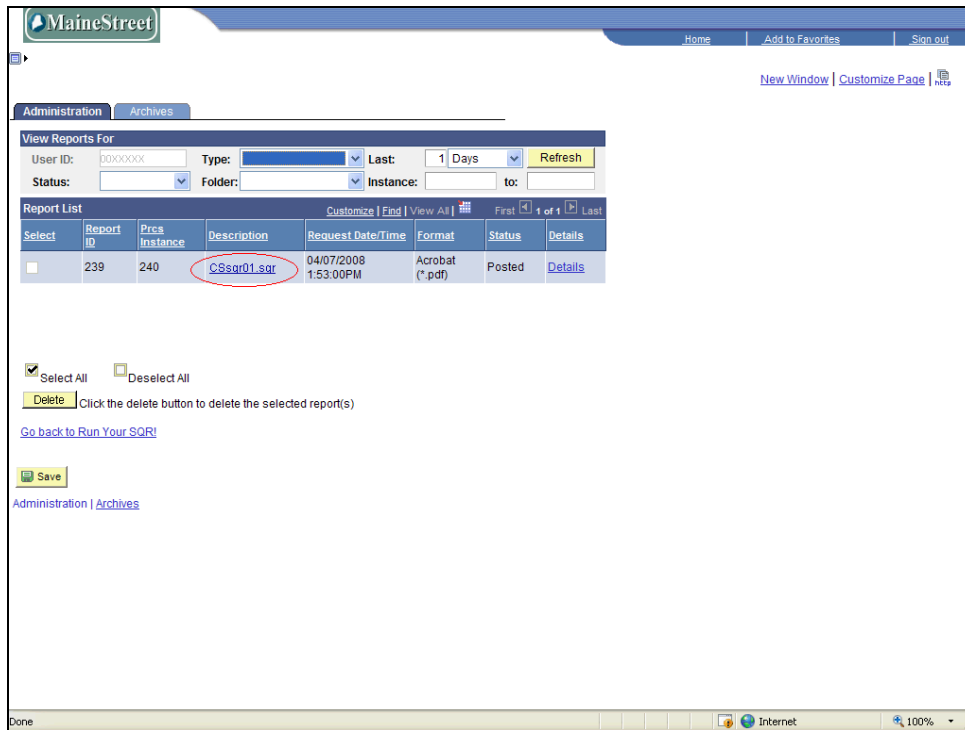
MaineStreet

Home | Add to Favorites | Sign out

New Window | Customize Page | http

Administration | Archives

View Reports For

User ID: 00XXXXX Type: Last: 1 Days Refresh

Status: Folder: Instance: to:

Report List Customize | Find | View All | First 1 of 1 Last

| Select | Report ID | Prcs Instance | Description | Request Date/Time | Format | Status | Details |
|---|---|---|---|---|---|---|---|
| | 239 | 240 | CSsqr01.sqr | 04/07/2008 1:53:00PM | Acrobat (*.pdf) | Posted | Details |

Select All Deselect All

Delete Click the delete button to delete the selected report(s)

Go back to Run Your SQR!

Save

Administration | Archives

Done Internet 100%